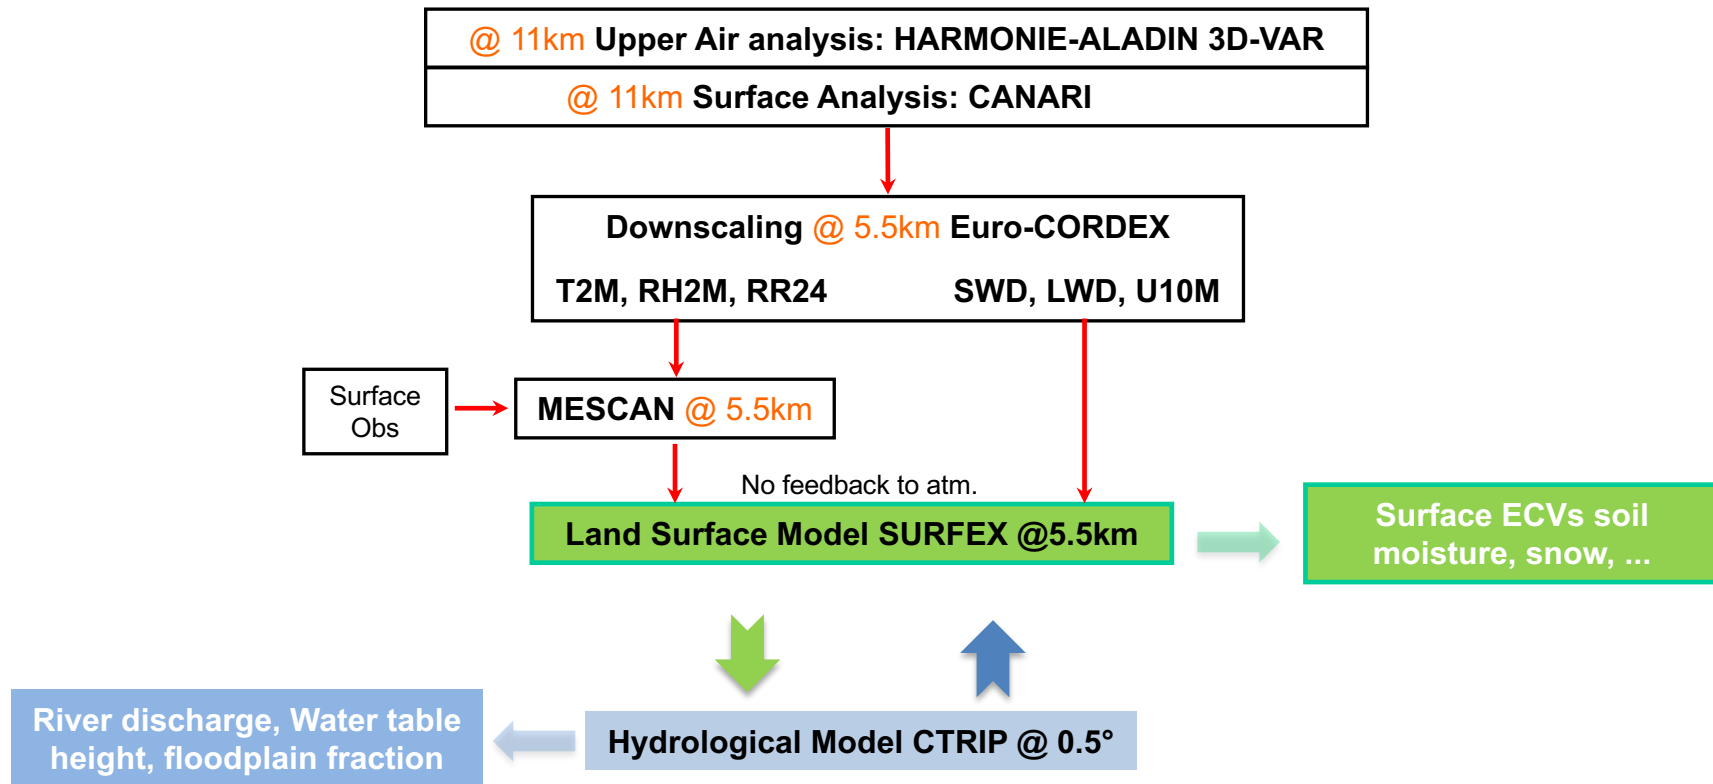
@ 11km Upper Air analysis: HARMONIE-ALADIN 3D-VAR

@ 11km Surface Analysis: CANARI

Downscaling @ 5.5km Euro-CORDEX

T2M, RH2M, RR24

SWD, LWD, U10M

Surface Obs

MESCAN @ 5.5km

No feedback to atm.

Land Surface Model SURFEX @5.5km

Surface ECVs soil moisture, snow, ...

River discharge, Water table height, floodplain fraction

Hydrological Model CTRIP @ 0.5°